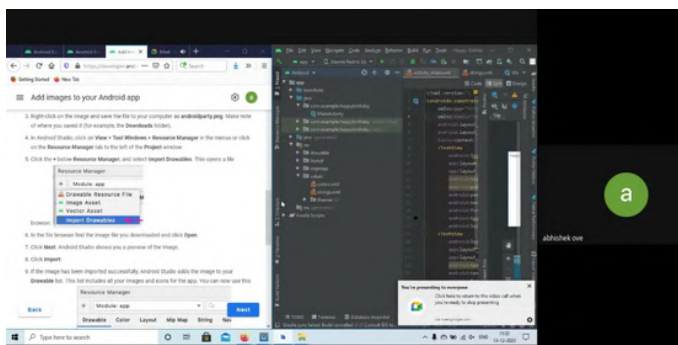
Getting Started  New Tab

Add images to your Android app

3. Right-click on the image and save the file to your computer as androidparty.png. Make note of where you saved it (for example, the Downloads folder).

4. In Android Studio, click on View > Tool Windows > Resource Manager in the menus or click on the Resource Manager tab to the left of the Project window.

5. Click the + below Resource Manager, and select Import Drawables. This opens a file browser.

Resource Manager
Module: app
Drawable Resource File
Image Asset
Vector Asset
Import Drawables

6. In the file browser find the image file you downloaded and click Open.

7. Click Next. Android Studio shows you a preview of the image.

8. Click Import.

9. If the image has been imported successfully, Android Studio adds the image to your Drawable list. This list includes all your images and icons for the app. You can now use this

Resource Manager
Module: app
Drawable Color Layout Mip Map String Nav

Back

Next

app
manifests
java
com.example.happybirthday
com.example.happybirthday
com.example.happybirthday
java (generated)
res
drawable
layout
mipmap
values
colors.xml
strings.xml
themes
res (generated)
Gradle Scripts

You're presenting to everyone
Click here to return to the video call when you're ready to stop presenting

abhishek ove

a

Type here to search

ENG